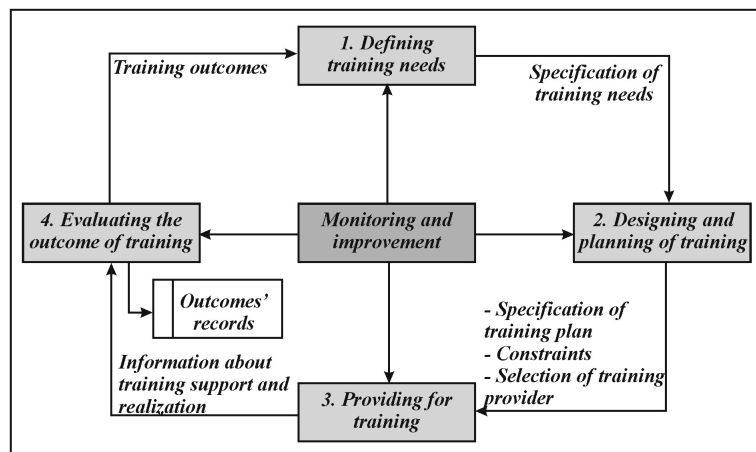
1. Defining training needs

Training outcomes

Specification of training needs

4. Evaluating the outcome of training

Monitoring and improvement

2. Designing and planning of training

Outcomes' records

- Specification of training plan
- Constraints
- Selection of training provider

Information about training support and realization

3. Providing for training